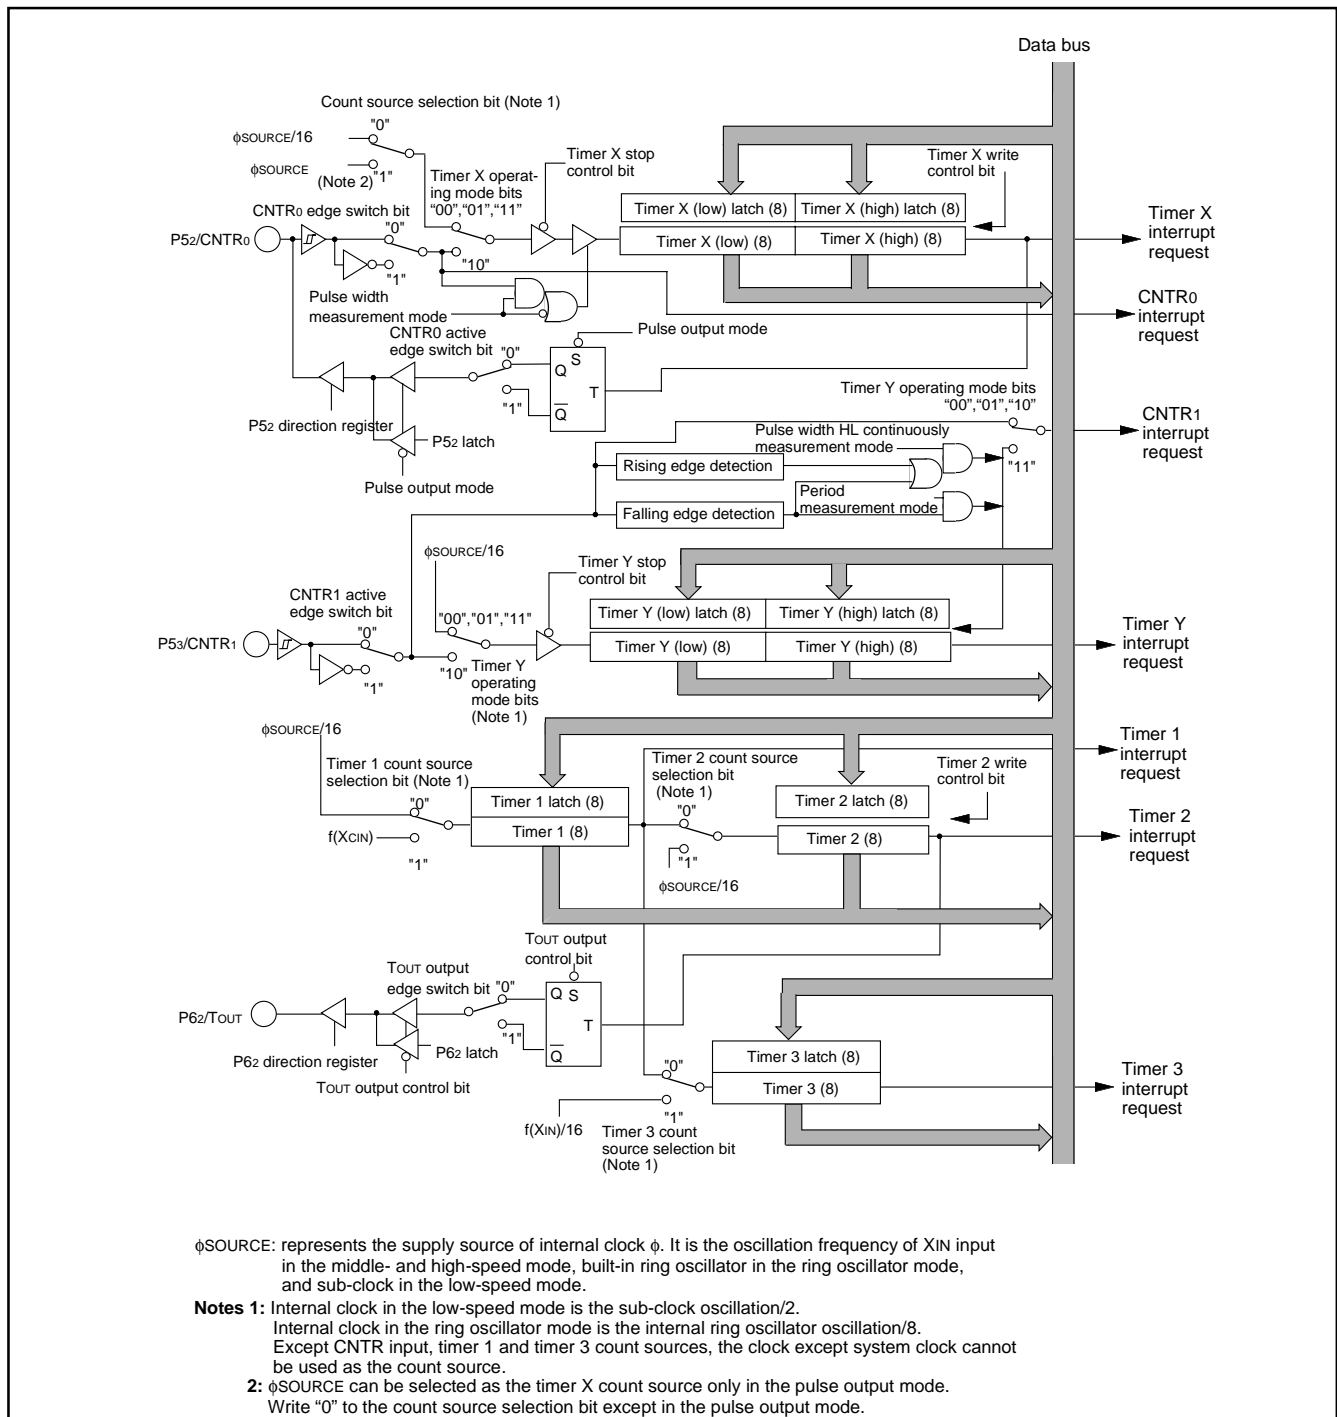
Data bus

Count source selection bit (Note 1)

φSOURCE/16

"0"

φSOURCE

(Note 2) "1"

Timer X operating mode bits "00","01","11"

Timer X stop control bit

Timer X write control bit

Timer X (low) latch (8)

Timer X (high) latch (8)

Timer X (low) (8)

Timer X (high) (8)

Timer X interrupt request

CNTR0 edge switch bit

P52/CNTR0

"0"

"1"

"10"

Pulse width measurement mode

CNTR0 interrupt request

Pulse output mode

CNTR0 active edge switch bit

"0"

S

Q

T

"1"

$\overline{Q}$

P52 direction register

P52 latch

Pulse output mode

Timer Y operating mode bits "00","01","10"

CNTR1 interrupt request

Pulse width HL continuously measurement mode

Rising edge detection

"11"

Period measurement mode

Falling edge detection

φSOURCE/16

Timer Y stop control bit

CNTR1 active edge switch bit

"00","01","11"

"0"

Timer Y (low) latch (8)

Timer Y (high) latch (8)

P53/CNTR1

Timer Y (low) (8)

Timer Y (high) (8)

Timer Y interrupt request

"1"

"10"

Timer Y operating mode bits (Note 1)

φSOURCE/16

Timer 1 interrupt request

Timer 1 count source selection bit (Note 1)

Timer 2 count source selection bit (Note 1)

Timer 2 write control bit

"0"

Timer 1 latch (8)

"0"

Timer 2 latch (8)

Timer 1 (8)

Timer 2 (8)

Timer 2 interrupt request

f(XCIN)

"1"

"1"

φSOURCE/16

TOUT output control bit

TOUT output edge switch bit

"0"

Q S

P62/TOUT

T

"1"

$\overline{Q}$

P62 latch

P62 direction register

TOUT output control bit

Timer 3 latch (8)

"0"

Timer 3 (8)

Timer 3 interrupt request

"1"

f(XIN)/16

Timer 3 count source selection bit (Note 1)

φSOURCE: represents the supply source of internal clock φ. It is the oscillation frequency of XIN input in the middle- and high-speed mode, built-in ring oscillator in the ring oscillator mode, and sub-clock in the low-speed mode.

Notes 1: Internal clock in the low-speed mode is the sub-clock oscillation/2.
Internal clock in the ring oscillator mode is the internal ring oscillator oscillation/8.
Except CNTR input, timer 1 and timer 3 count sources, the clock except system clock cannot be used as the count source.

2: φSOURCE can be selected as the timer X count source only in the pulse output mode.
Write "0" to the count source selection bit except in the pulse output mode.